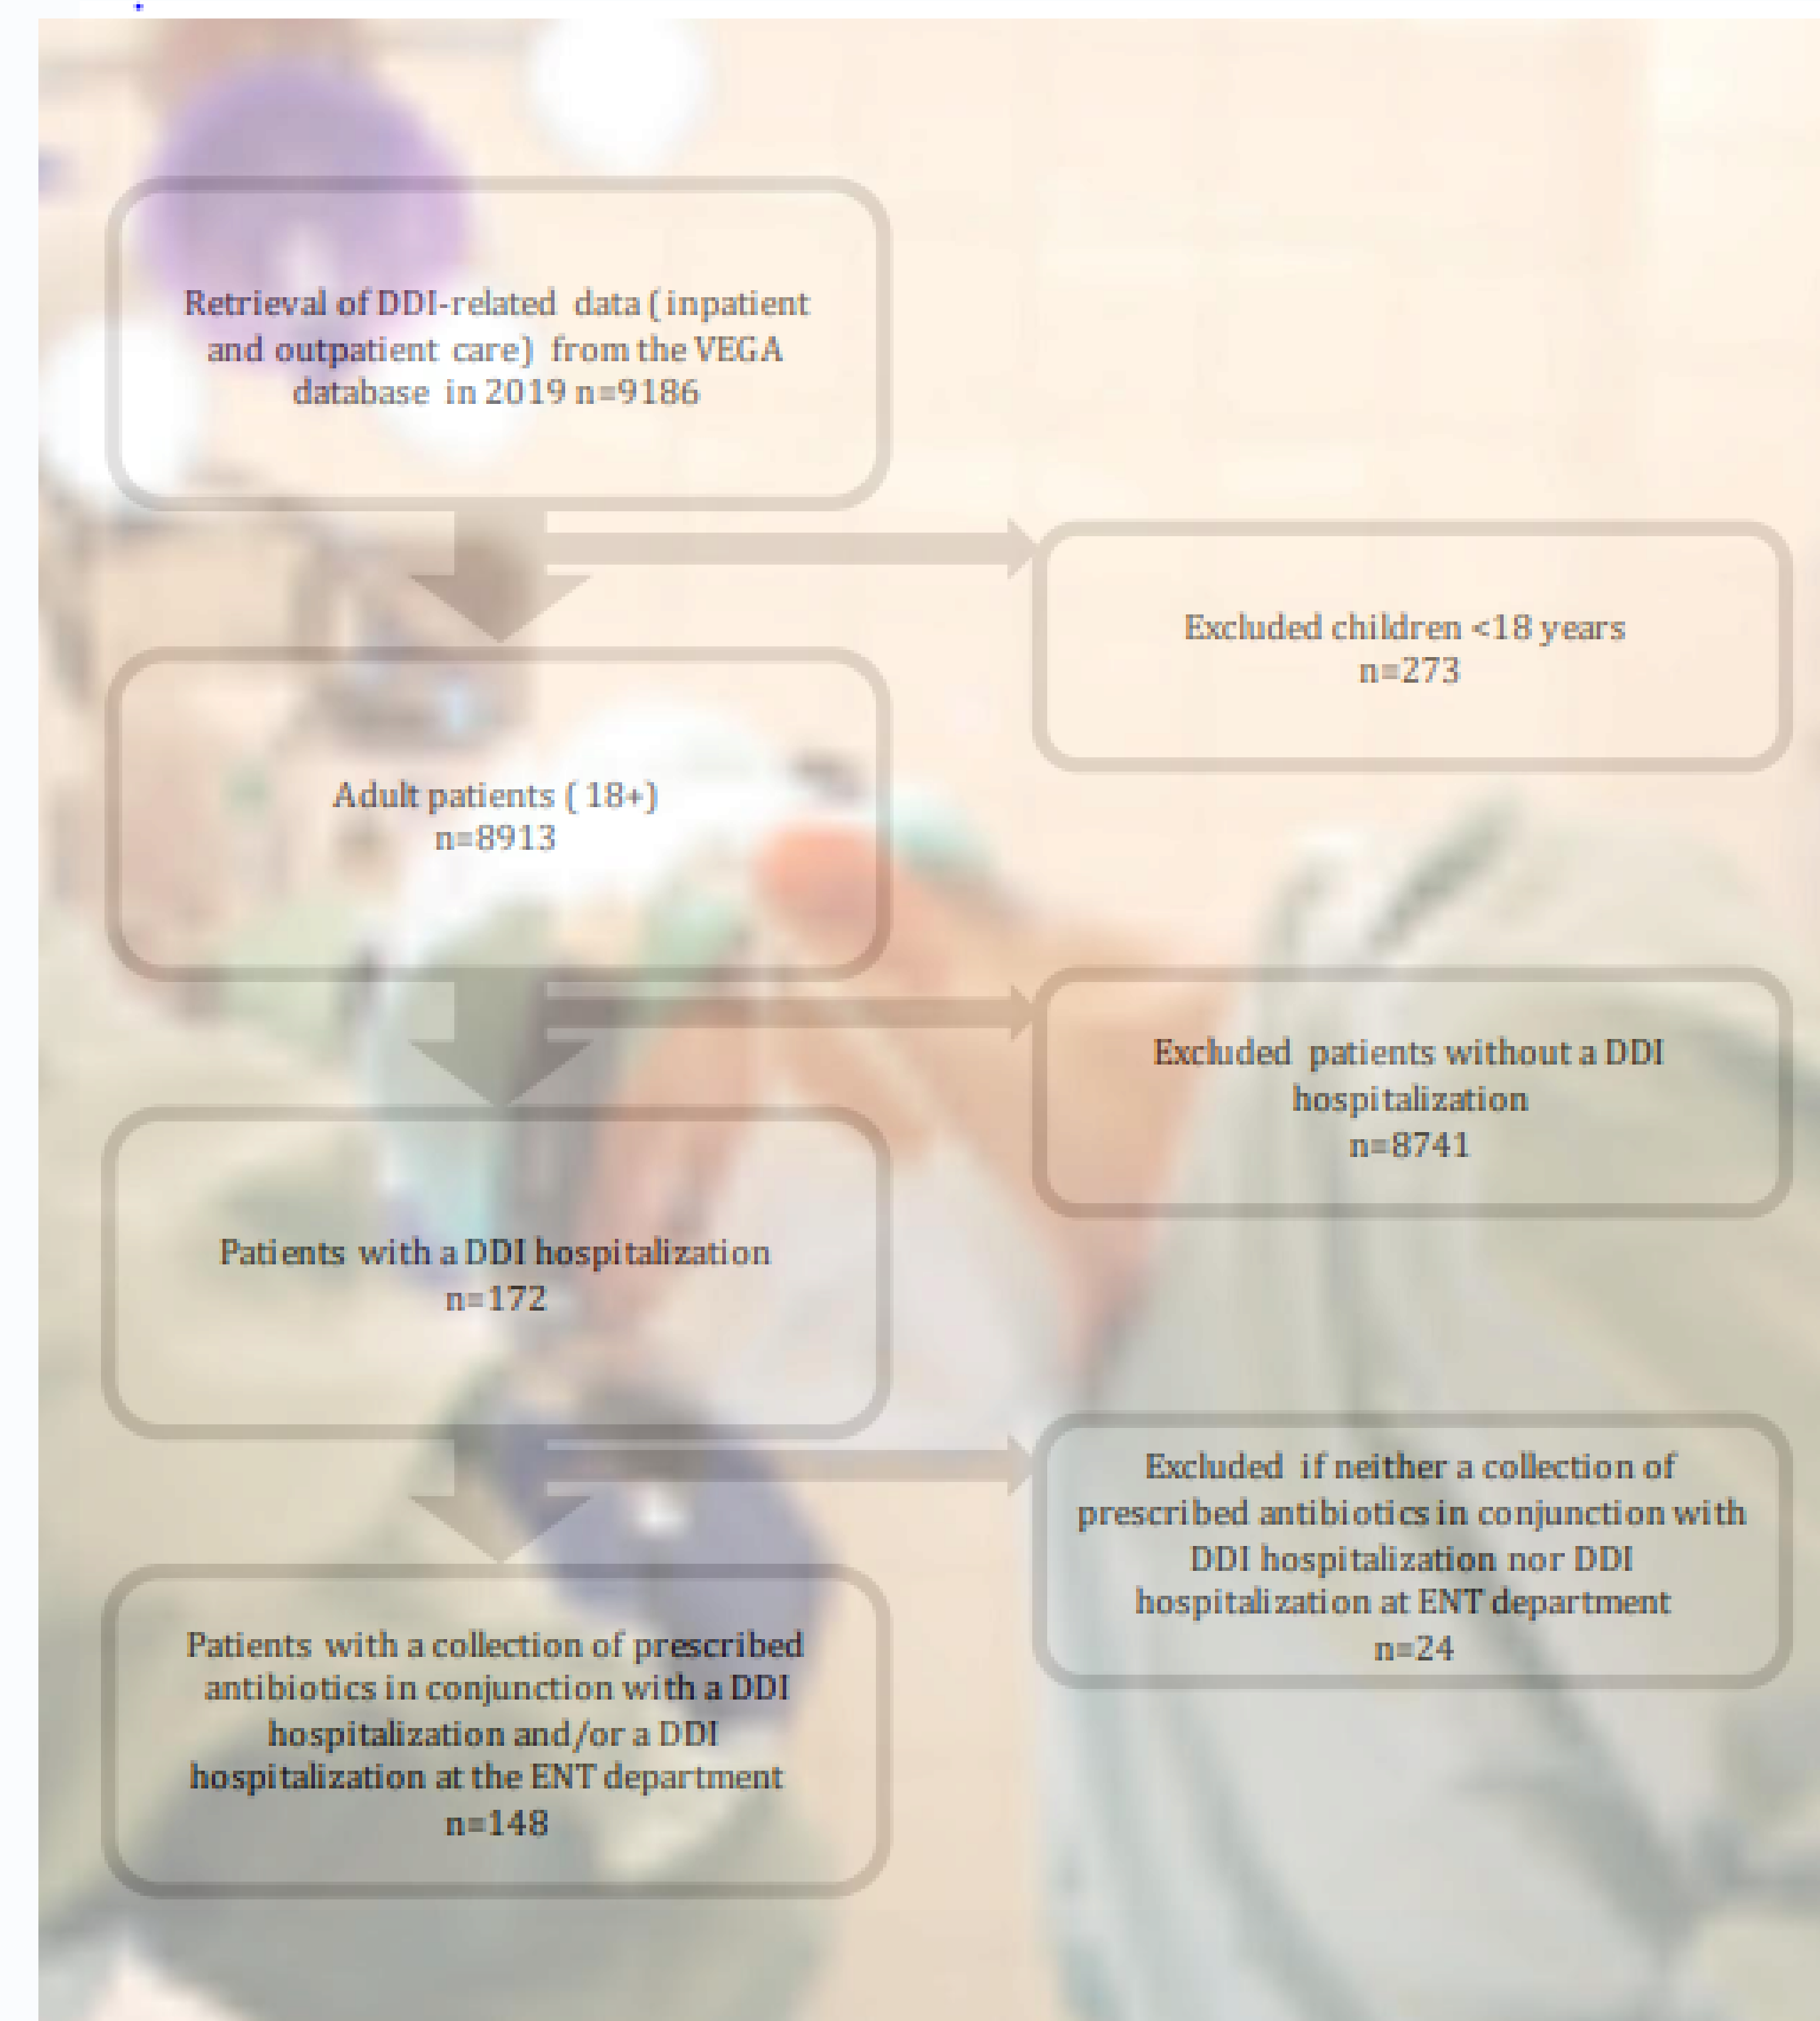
Retrieval of DDI-related data (inpatient and outpatient care) from the VEGA database in 2019 n=9186

Excluded children <18 years
n=273

Adult patients (18+)
n=8913

Excluded patients without a DDI hospitalization
n=8741

Patients with a DDI hospitalization
n=172

Excluded if neither a collection of prescribed antibiotics in conjunction with DDI hospitalization nor DDI hospitalization at ENT department
n=24

Patients with a collection of prescribed antibiotics in conjunction with a DDI hospitalization and/or a DDI hospitalization at the ENT department
n=148